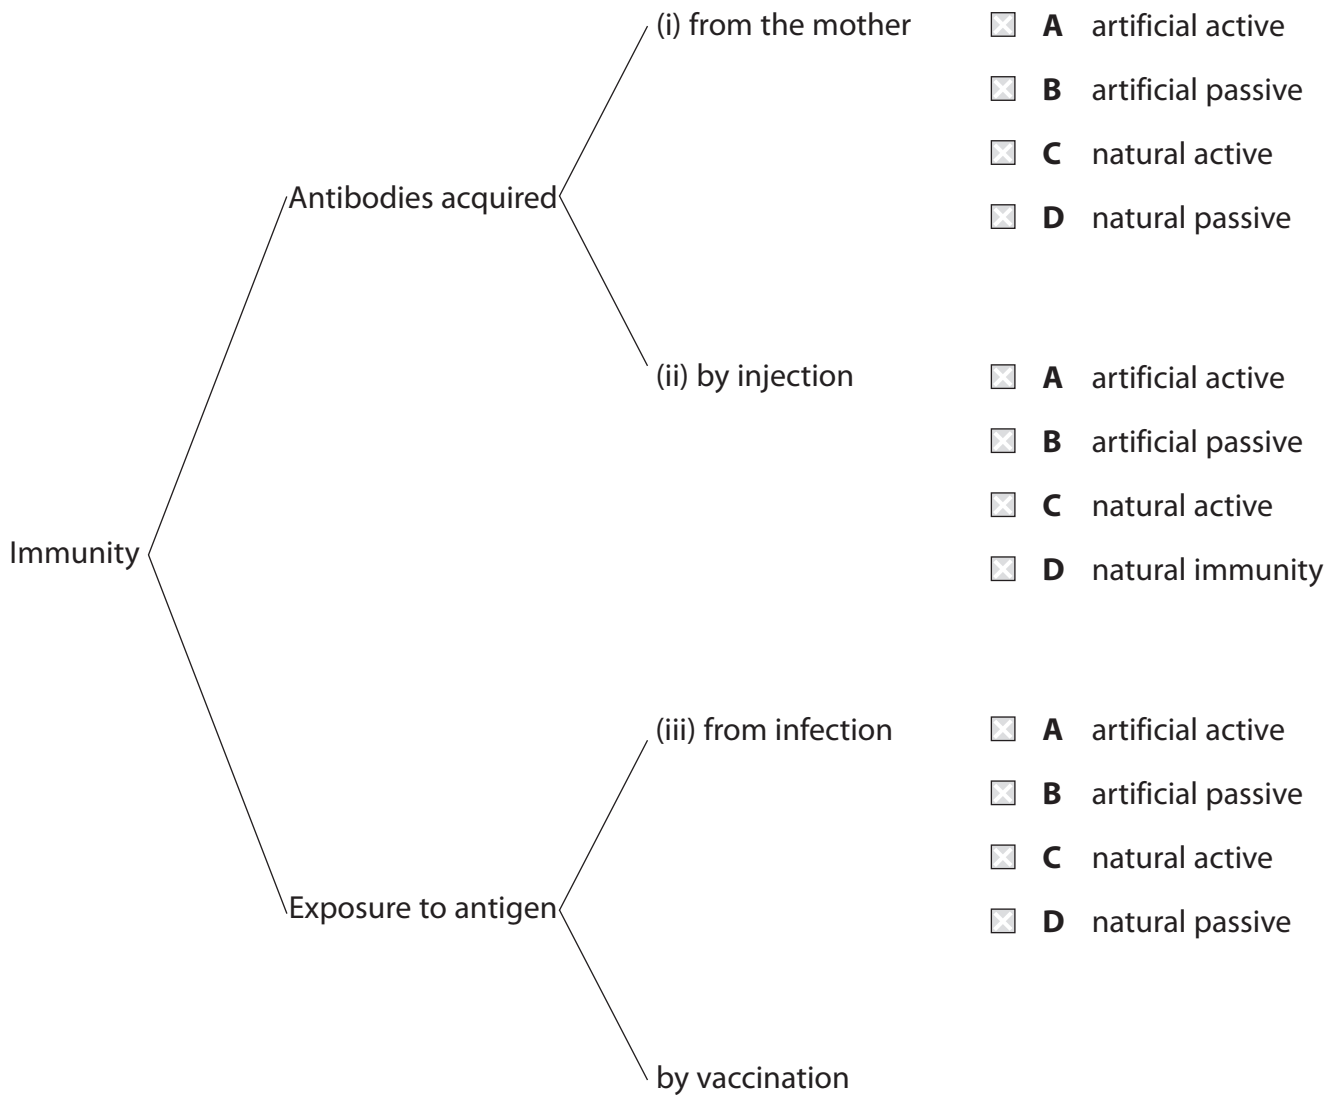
Immunity

Antibodies acquired

(i) from the mother

A artificial active
B artificial passive
C natural active
D natural passive

(ii) by injection

A artificial active
B artificial passive
C natural active
D natural immunity

Exposure to antigen

(iii) from infection

A artificial active
B artificial passive
C natural active
D natural passive

by vaccination